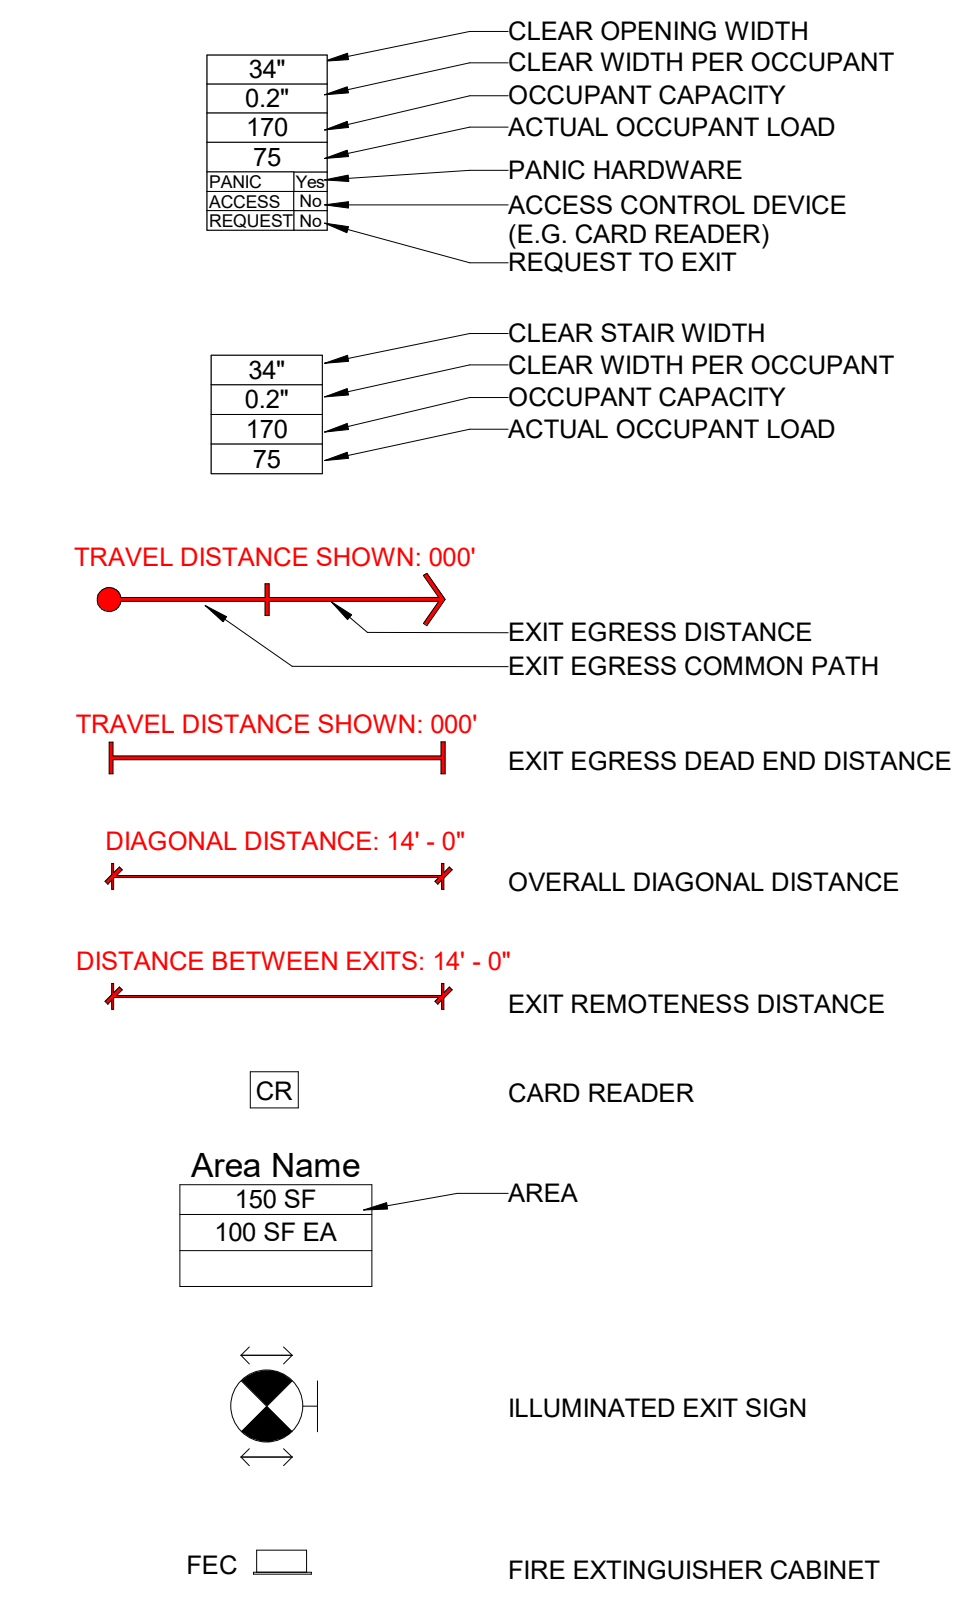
| 34" |  |
|---|---|
| 0.2" |  |
| 170 |  |
| 75 |  |
| PANIC | Yes |
| ACCESS | No |
| REQUEST | No |

CLEAR OPENING WIDTH
CLEAR WIDTH PER OCCUPANT
OCCUPANT CAPACITY
ACTUAL OCCUPANT LOAD
PANIC HARDWARE
ACCESS CONTROL DEVICE (E.G. CARD READER)
REQUEST TO EXIT

| 34" |
|---|
| 0.2" |
| 170 |
| 75 |

CLEAR STAIR WIDTH
CLEAR WIDTH PER OCCUPANT
OCCUPANT CAPACITY
ACTUAL OCCUPANT LOAD

TRAVEL DISTANCE SHOWN: 000'
EXIT EGRESS DISTANCE
EXIT EGRESS COMMON PATH

TRAVEL DISTANCE SHOWN: 000'
EXIT EGRESS DEAD END DISTANCE

DIAGONAL DISTANCE: 14' - 0"
OVERALL DIAGONAL DISTANCE

DISTANCE BETWEEN EXITS: 14' - 0"
EXIT REMOTENESS DISTANCE

CR
CARD READER

Area Name
| 150 SF |
|---|
| 100 SF EA |
|  |

AREA

ILLUMINATED EXIT SIGN

FEC
FIRE EXTINGUISHER CABINET